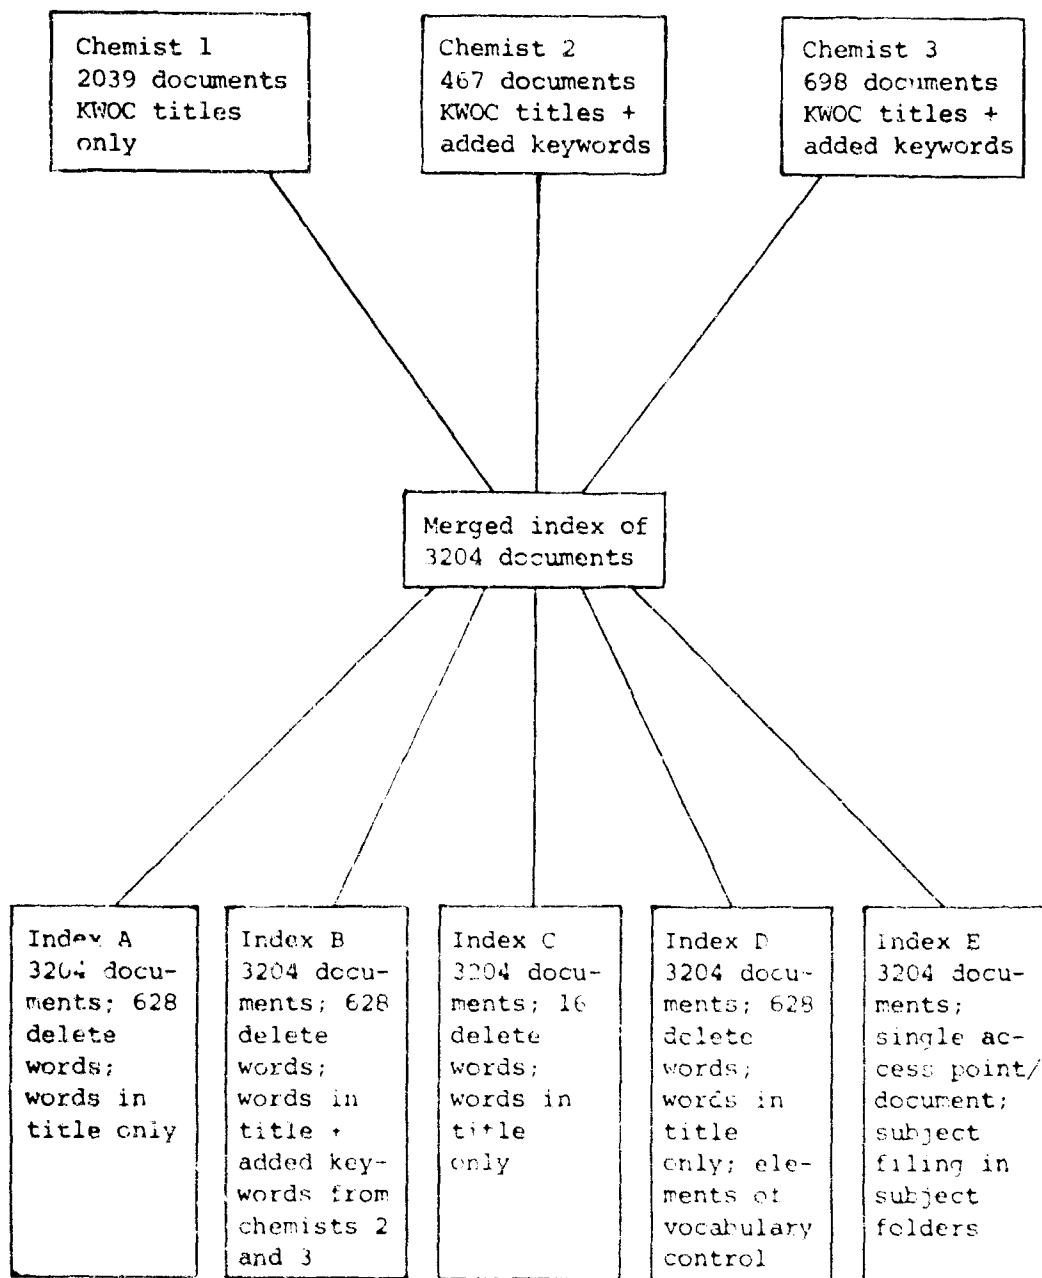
Chemist 1
2039 documents
KWOC titles only

Chemist 2
467 documents
KWOC titles + added keywords

Chemist 3
698 documents
KWOC titles + added keywords

Merged index of 3204 documents

Index A
3204 documents; 628 delete words; words in title only

Index B
3204 documents; 628 delete words; words in title + added keywords from chemists 2 and 3

Index C
3204 documents; 16 delete words; words in title only

Index D
3204 documents; 628 delete words; words in title only; elements of vocabulary control

Index E
3204 documents; single access point/ document; subject filing in subject folders